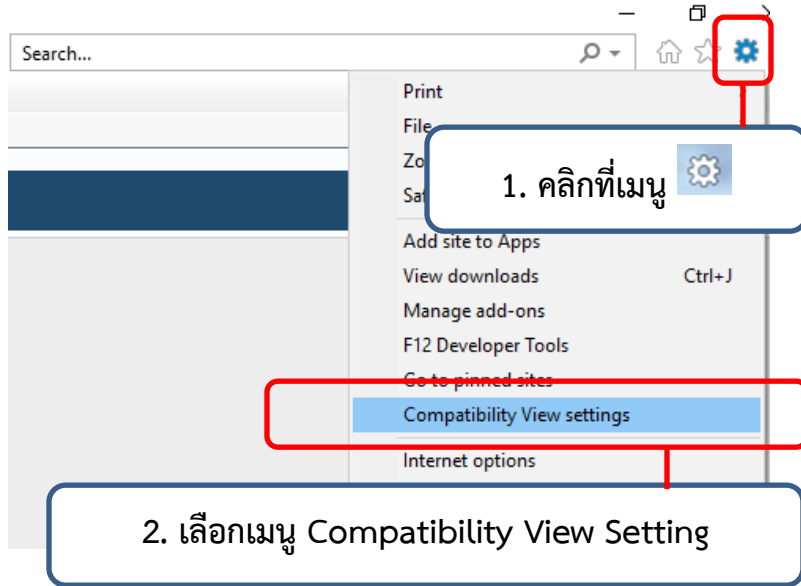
Search...

Print
File
Zo
Sa

1. คลิกที่เมนู

Add site to Apps
View downloads Ctrl+J
Manage add-ons
F12 Developer Tools
Go to pinned sites
Compatibility View settings
Internet options

2. เลือกเมนู Compatibility View Setting